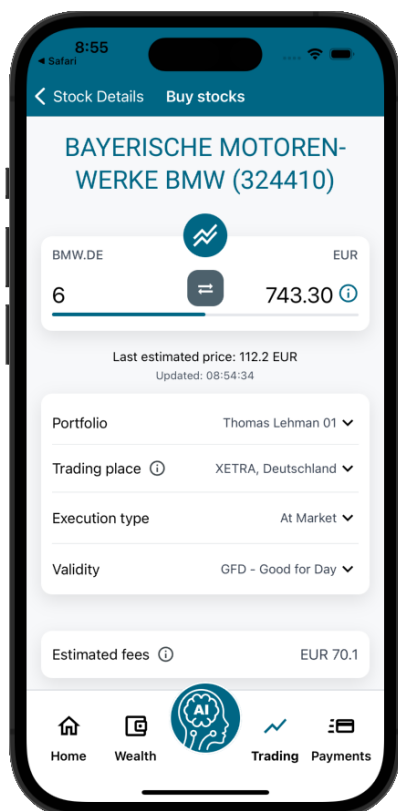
8:55
◂ Safari

Stock Details Buy stocks

BAYERISCHE MOTOREN-WERKE BMW (324410)

BMW.DE EUR

6 743.30

Last estimated price: 112.2 EUR
Updated: 08:54:34

Portfolio Thomas Lehman 01

Trading place XETRA, Deutschland

Execution type At Market

Validity GFD - Good for Day

Estimated fees EUR 70.1

Home Wealth AI Trading Payments